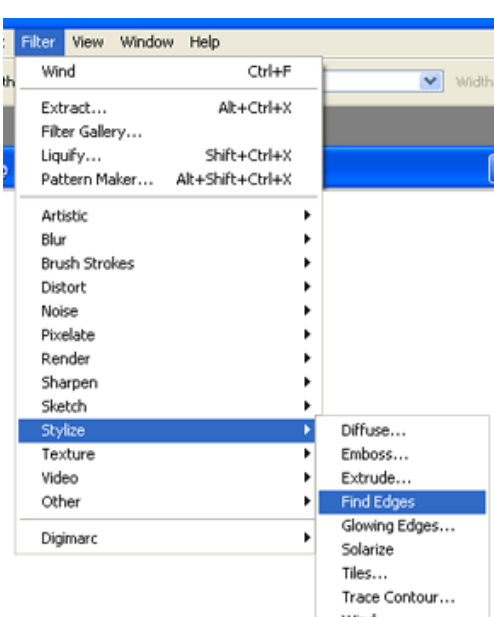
Filter View Window Help

th

Width

Wind Ctrl+F

Extract... Alt+Ctrl+X
Filter Gallery...
Liquify... Shift+Ctrl+X
Pattern Maker... Alt+Shift+Ctrl+X

Artistic
Blur
Brush Strokes
Distort
Noise
Pixelate
Render
Sharpen
Sketch
Stylize
Texture
Video
Other

Digimarc

Diffuse...
Emboss...
Extrude...
Find Edges
Glowing Edges...
Solarize
Tiles...
Trace Contour...
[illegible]